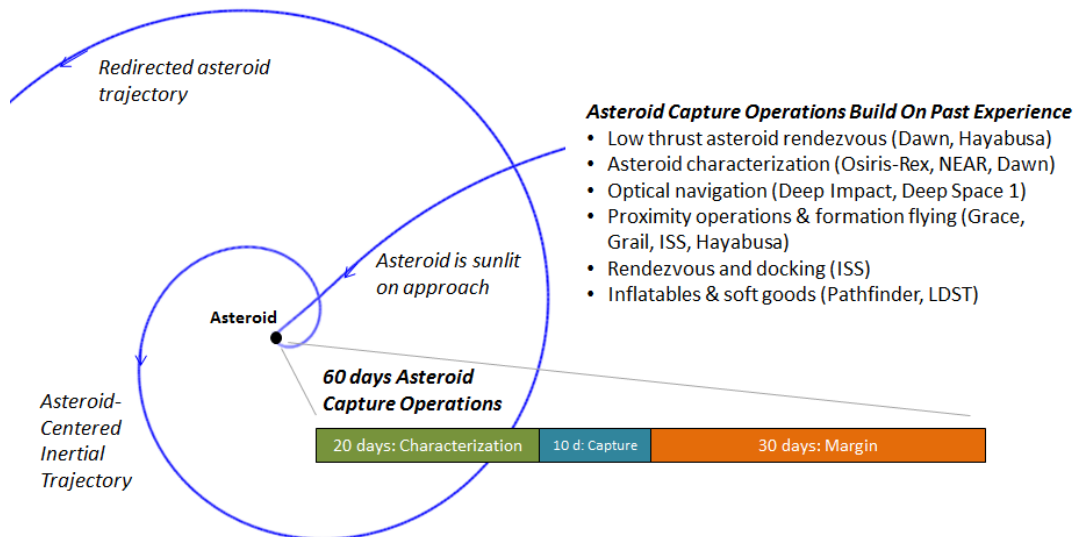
Redirected asteroid trajectory

Asteroid Capture Operations Build On Past Experience

- Low thrust asteroid rendezvous (Dawn, Hayabusa)
- Asteroid characterization (Osiris-Rex, NEAR, Dawn)
- Optical navigation (Deep Impact, Deep Space 1)
- Proximity operations & formation flying (Grace, Grail, ISS, Hayabusa)
- Rendezvous and docking (ISS)
- Inflatables & soft goods (Pathfinder, LDST)

Asteroid is sunlit on approach

Asteroid

Asteroid-Centered Inertial Trajectory

60 days Asteroid Capture Operations

| 20 days: Characterization | 10 d: Capture | 30 days: Margin |
|---|---|---|